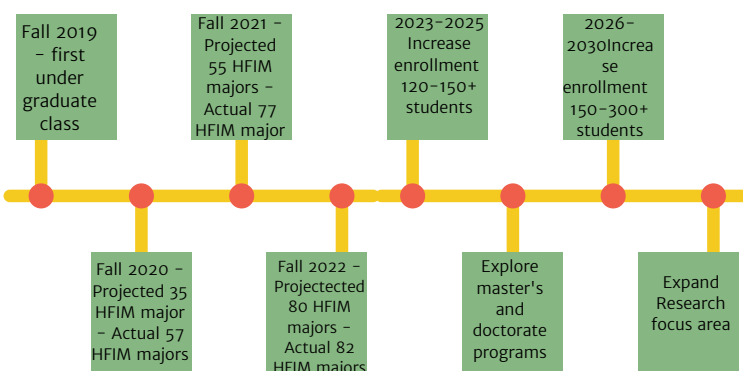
Fall 2019 – first under graduate class

Fall 2020 - Projected 35 HFIM major - Actual 57 HFIM majors

Fall 2021 - Projected 55 HFIM majors - Actual 77 HFIM major

Fall 2022 - Projectected 80 HFIM majors - Actual 82 HFIM majors

2023-2025 Increase enrollment 120-150+ students

Explore master's and doctorate programs

2026-2030Increase enrollment 150-300+ students

Expand Research focus area